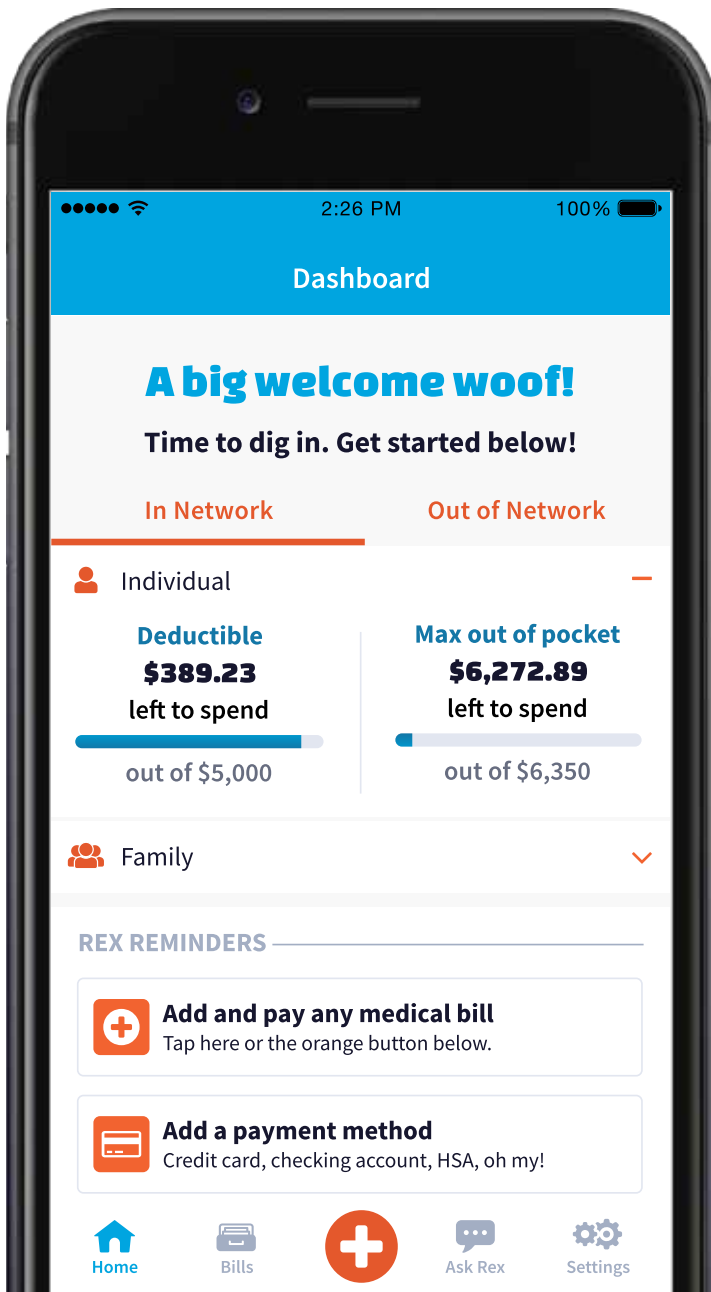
2:26 PM
100%

Dashboard

A big welcome woof!
Time to dig in. Get started below!

In Network
Out of Network

Individual

Deductible
$389.23
left to spend
out of $5,000

Max out of pocket
$6,272.89
left to spend
out of $6,350

Family

REX REMINDERS

Add and pay any medical bill
Tap here or the orange button below.

Add a payment method
Credit card, checking account, HSA, oh my!

Home
Bills
Ask Rex
Settings